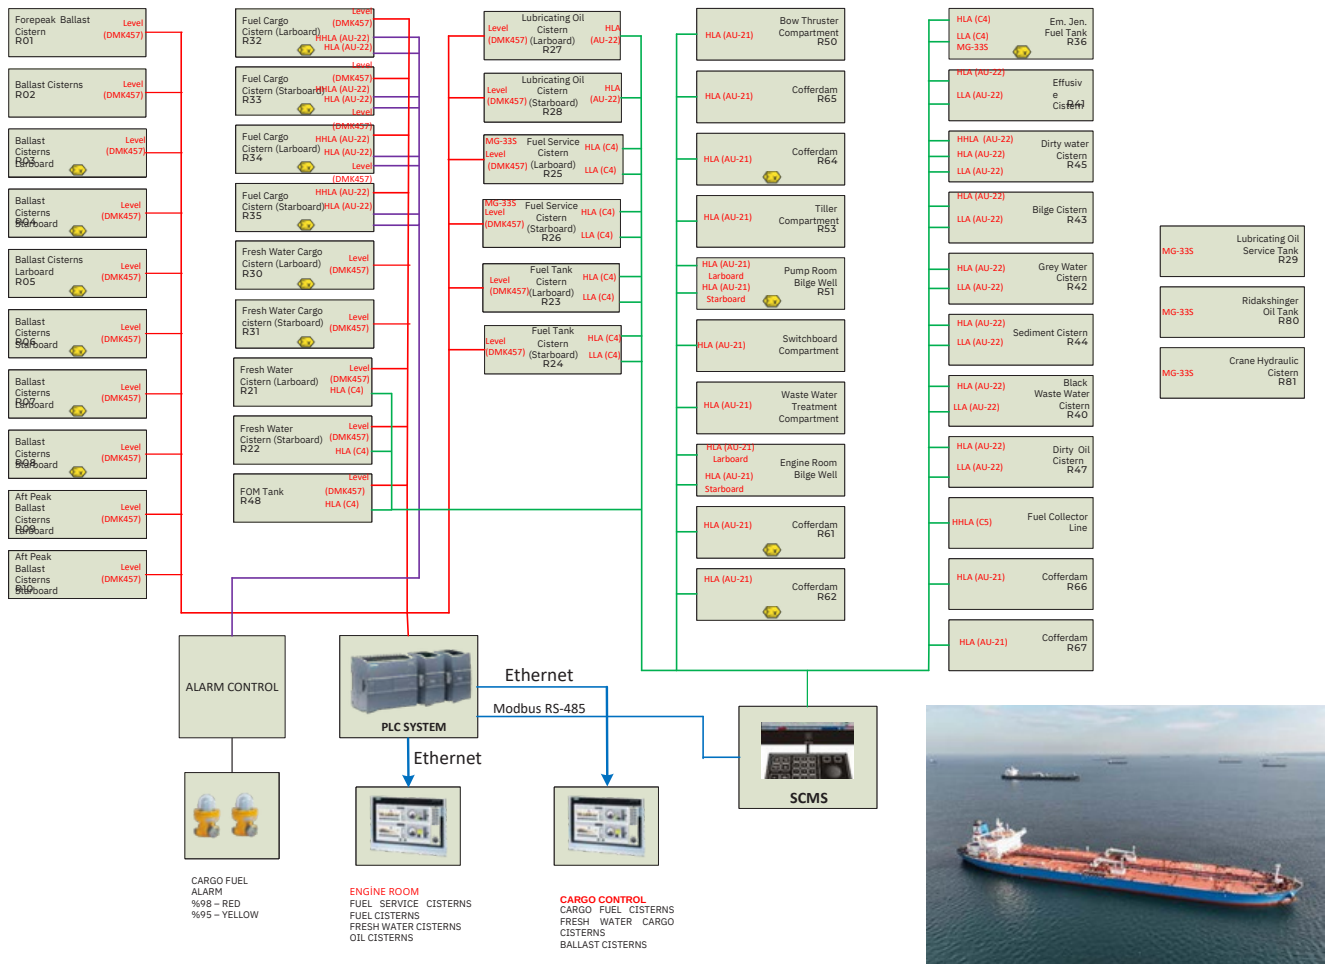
Forepeak Ballast Cistern R01 Level (DMK457)

Ballast Cisterns R02 Level (DMK457)

Ballast Cisterns Starboard R03 Level (DMK457)

Ballast Cisterns Starboard R04 Level (DMK457)

Ballast Cisterns Larboard R05 Level (DMK457)

Ballast Cisterns Starboard R06 Level (DMK457)

Ballast Cisterns Larboard R07 Level (DMK457)

Ballast Cisterns Starboard R08 Level (DMK457)

Aft Peak Ballast Cisterns Larboard R09 Level (DMK457)

Aft Peak Ballast Cisterns Starboard R10 Level (DMK457)

Fuel Cargo Cistern (Larboard) R32 Level (DMK457) HHLA (AU-22) HLA (AU-22)

Fuel Cargo Cistern (Starboard) R33 Level (DMK457) HHLA (AU-22) HLA (AU-22)

Fuel Cargo Cistern (Larboard) R34 Level (DMK457) HHLA (AU-22) HLA (AU-22)

Fuel Cargo Cistern (Starboard) R35 Level (DMK457) HHLA (AU-22) HLA (AU-22)

Fresh Water Cargo Cistern (Larboard) R30 Level (DMK457)

Fresh Water Cargo cistern (Starboard) R31 Level (DMK457)

Fresh Water Cistern (Larboard) R21 Level (DMK457) HLA (C4)

Fresh Water Cistern (Starboard) R22 Level (DMK457) HLA (C4)

FOM Tank R48 Level (DMK457) HLA (C4)

Lubricating Oil Cistern (Larboard) R27 Level (DMK457) HLA (AU-22)

Lubricating Oil Cistern (Starboard) R28 Level (DMK457) HLA (AU-22)

Fuel Service Cistern (Larboard) R25 MG-33S Level (DMK457) HLA (C4) LLA (C4)

Fuel Service Cistern (Starboard) R26 MG-33S Level (DMK457) HLA (C4) LLA (C4)

Fuel Tank Cistern (Larboard) R23 Level (DMK457) HLA (C4) LLA (C4)

Fuel Tank Cistern (Starboard) R24 Level (DMK457) HLA (C4) LLA (C4)

Bow Thruster Compartment R50 HLA (AU-21)

Cofferdam R65 HLA (AU-21)

Cofferdam R64 HLA (AU-21)

Tiller Compartment R53 HLA (AU-21)

Pump Room Bilge Well R51 HLA (AU-21) Larboard HLA (AU-21) Starboard

Switchboard Compartment HLA (AU-21)

Waste Water Treatment Compartment HLA (AU-21)

Engine Room Bilge Well HLA (AU-21) Larboard HLA (AU-21) Starboard

Cofferdam R61 HLA (AU-21)

Cofferdam R62 HLA (AU-21)

Em. Jen. Fuel Tank R36 HLA (C4) LLA (C4) MG-33S

Effusive Cistern R41 HLA (AU-22) LLA (AU-22)

Dirty water Cistern R45 HHLA (AU-22) HLA (AU-22) LLA (AU-22)

Bilge Cistern R43 HLA (AU-22) LLA (AU-22)

Grey Water Cistern R42 HLA (AU-22) LLA (AU-22)

Sediment Cistern R44 HLA (AU-22) LLA (AU-22)

Black Waste Water Cistern R40 HLA (AU-22) LLA (AU-22)

Dirty Oil Cistern R47 HLA (AU-22) LLA (AU-22)

Fuel Collector Line HHLA (C5)

Cofferdam R66 HLA (AU-21)

Cofferdam R67 HLA (AU-21)

Lubricating Oil Service Tank R29 MG-33S

Ridakshinger Oil Tank R80 MG-33S

Crane Hydraulic Cistern R81 MG-33S

ALARM CONTROL

PLC SYSTEM

Ethernet

Modbus RS-485

Ethernet

SCMS

CARGO FUEL ALARM %98 – RED %95 – YELLOW

ENGİNE ROOM
FUEL SERVICE CISTERNS
FUEL CISTERNS
FRESH WATER CISTERNS
OIL CISTERNS

CARGO CONTROL
CARGO FUEL CISTERNS
FRESH WATER CARGO CISTERNS
BALLAST CISTERNS